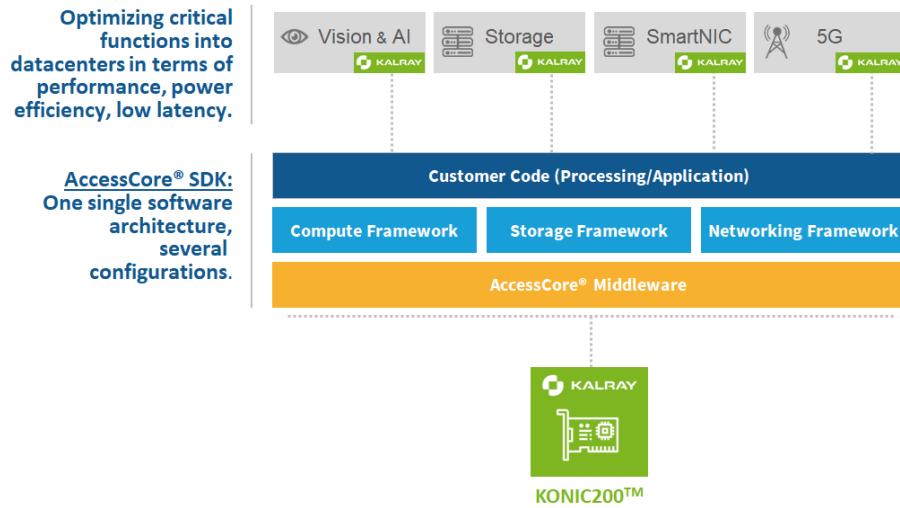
Optimizing critical functions into datacenters in terms of performance, power efficiency, low latency.

Vision & AI
KALRAY

Storage
KALRAY

SmartNIC
KALRAY

5G
KALRAY

AccessCore® SDK:
One single software architecture, several configurations.

Customer Code (Processing/Application)

Compute Framework

Storage Framework

Networking Framework

AccessCore® Middleware

KALRAY

KONIC200™